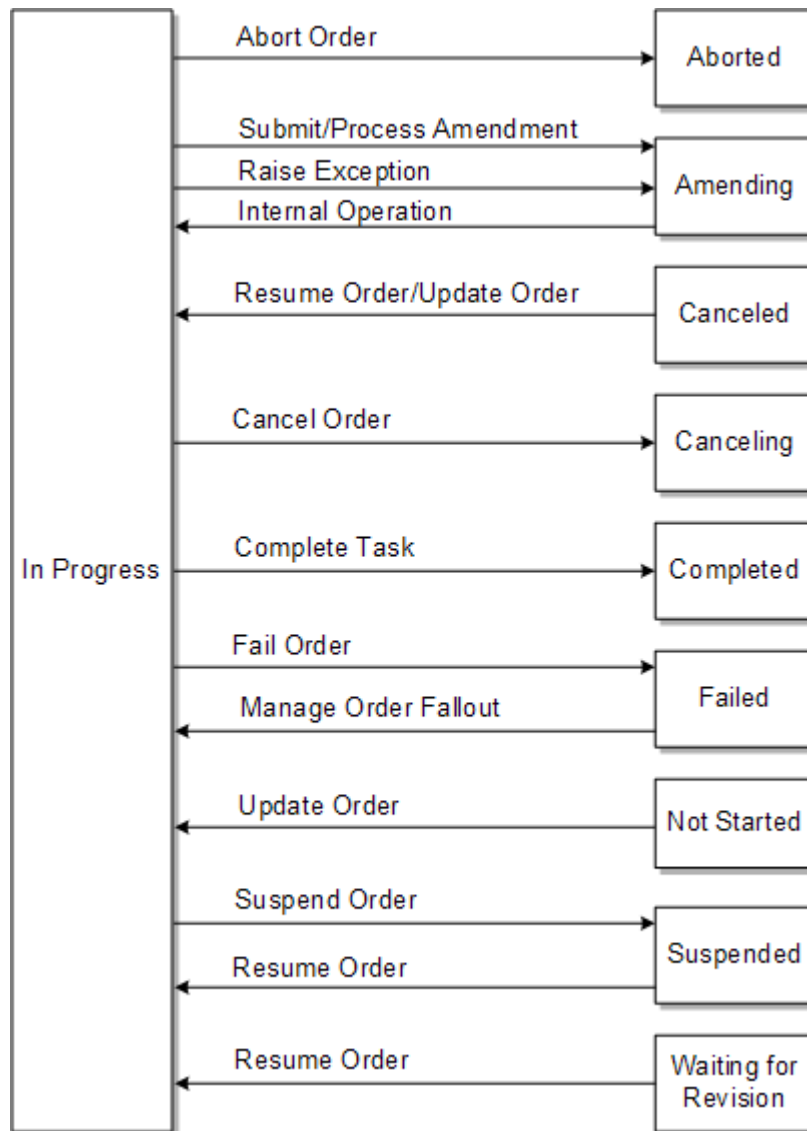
In Progress

Abort Order

Aborted

Submit/Process Amendment

Raise Exception

Internal Operation

Amending

Resume Order/Update Order

Canceled

Cancel Order

Canceling

Complete Task

Completed

Fail Order

Manage Order Fallout

Failed

Update Order

Not Started

Suspend Order

Resume Order

Suspended

Resume Order

Waiting for Revision